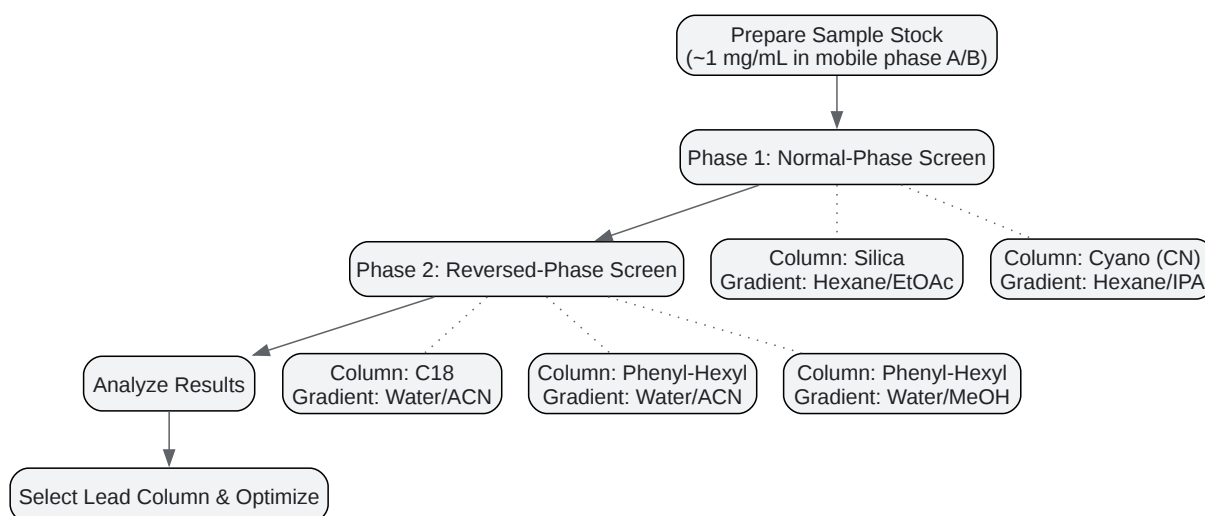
Prepare Sample Stock
(~1 mg/mL in mobile phase A/B)

Phase 1: Normal-Phase Screen

Phase 2: Reversed-Phase Screen

Column: Silica
Gradient: Hexane/EtOAc

Column: Cyano (CN)
Gradient: Hexane/IPA

Analyze Results

Column: C18
Gradient: Water/ACN

Column: Phenyl-Hexyl
Gradient: Water/ACN

Column: Phenyl-Hexyl
Gradient: Water/MeOH

Select Lead Column & Optimize